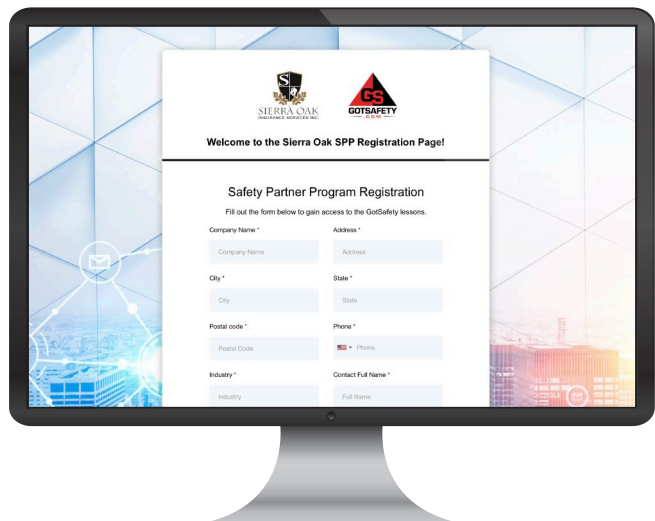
SIERRA OAK
INSURANCE SERVICES INC.

GS
GOTSAFETY
.COM

Welcome to the Sierra Oak SPP Registration Page!

Safety Partner Program Registration

Fill out the form below to gain access to the GotSafety lessons.

Company Name *
Company Name

Address *
Address

City *
City

State *
State

Postal code *
Postal Code

Phone *
Phone

Industry *
Industry

Contact Full Name *
Full Name